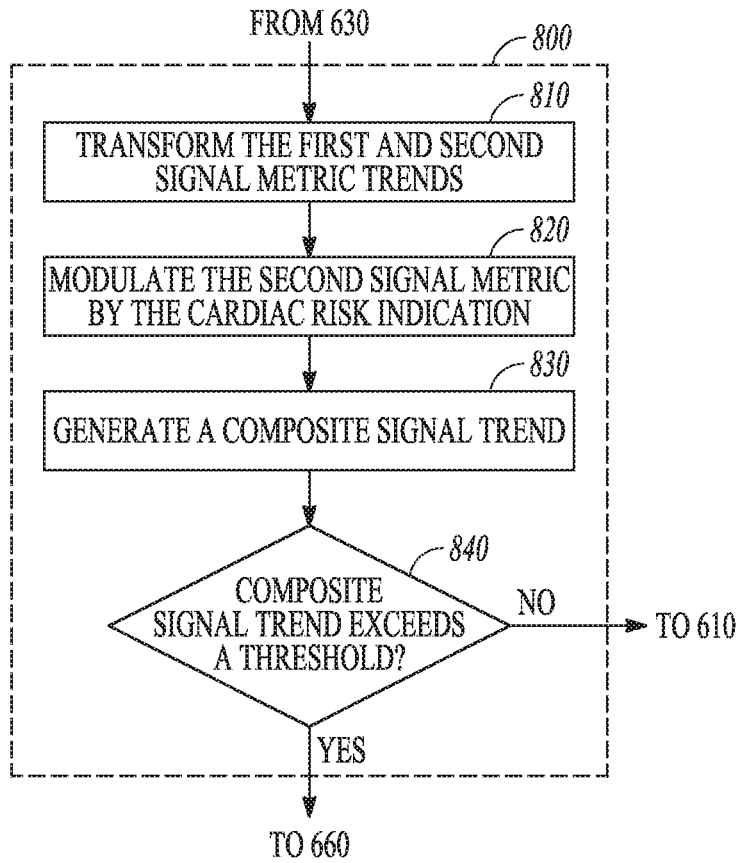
FROM 630

800

810

TRANSFORM THE FIRST AND SECOND SIGNAL METRIC TRENDS

820

MODULATE THE SECOND SIGNAL METRIC BY THE CARDIAC RISK INDICATION

830

GENERATE A COMPOSITE SIGNAL TREND

840

COMPOSITE SIGNAL TREND EXCEEDS A THRESHOLD?

NO

TO 610

YES

TO 660